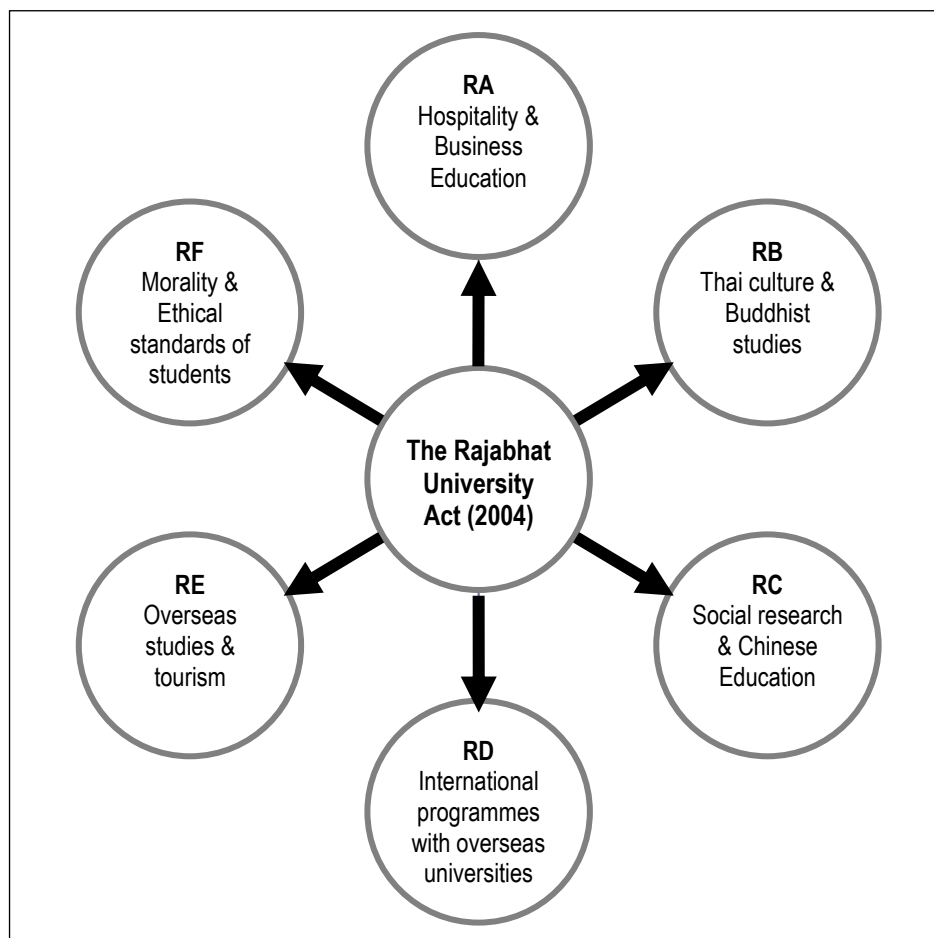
RA
Hospitality & Business Education

RF
Morality & Ethical standards of students

RB
Thai culture & Buddhist studies

The Rajabhat University Act (2004)

RE
Overseas studies & tourism

RC
Social research & Chinese Education

RD
International programmes with overseas universities